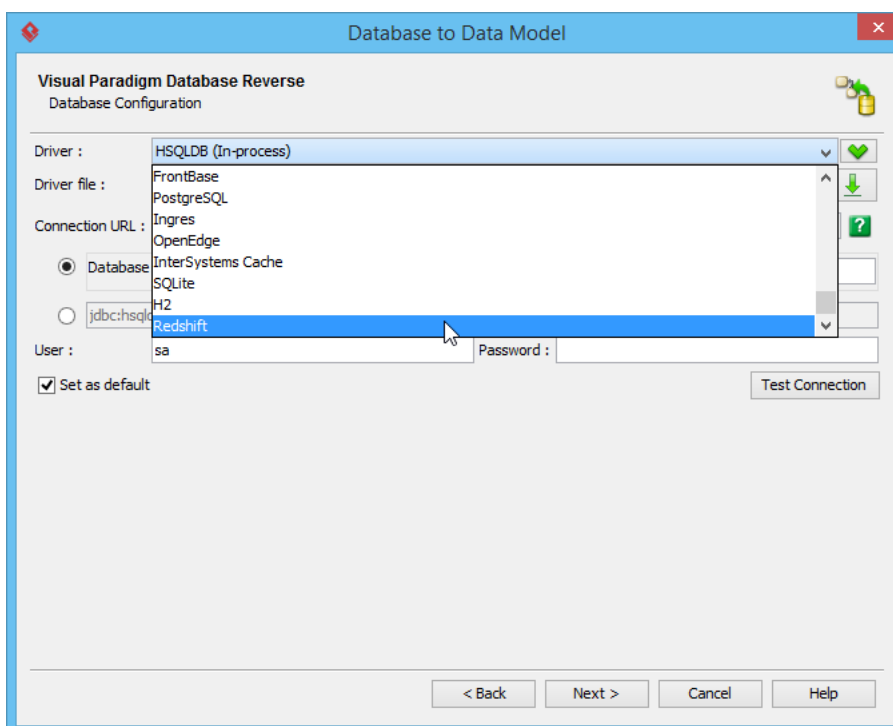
Database to Data Model

Visual Paradigm Database Reverse
Database Configuration

Driver : HSQLDB (In-process)

Driver file :

Connection URL :

Database

jdbc:hsqld

FrontBase
PostgreSQL
Ingres
OpenEdge
InterSystems Cache
SQLite
H2
Redshift

User : sa
Password :

Set as default
Test Connection

< Back
Next >
Cancel
Help